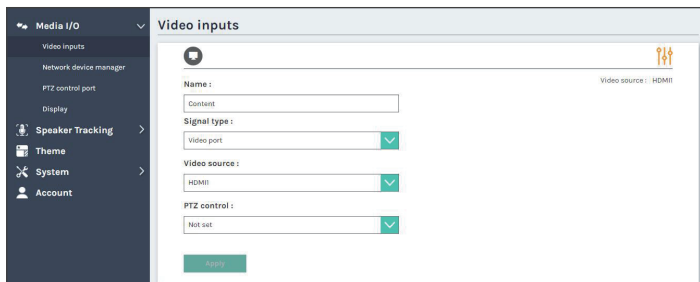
Media I/O

Video inputs

Network device manager

PTZ control port

Display

Speaker Tracking

Theme

System

Account

Video inputs

Video source : HDMI1

Name :

Content

Signal type :

Video port

Video source :

HDMI1

PTZ control :

Not set

Apply